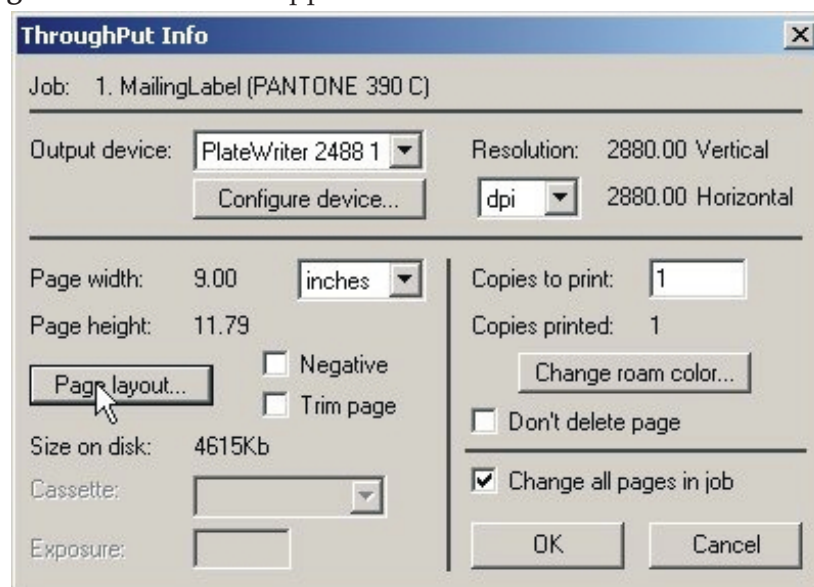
ThroughPut Info

Job: 1. MailingLabel (PANTONE 390 C)

Output device: PlateWriter 2488 1
Configure device...

Resolution: 2880.00 Vertical
dpi
2880.00 Horizontal

Page width: 9.00 inches
Page height: 11.79
Negative
Page layout...
Trim page
Size on disk: 4615Kb
Cassette:
Exposure:

Copies to print: 1
Copies printed: 1
Change roam color...
Don't delete page

Change all pages in job

OK
Cancel